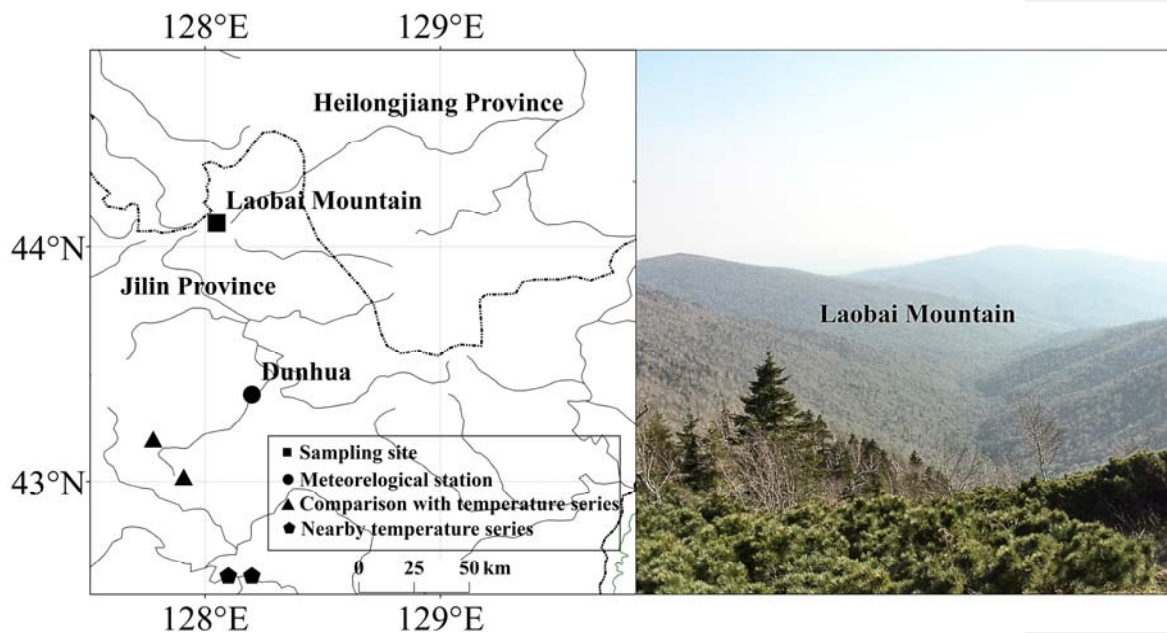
128°E 129°E

Heilongjiang Province

Laobai Mountain

44°N

Jilin Province

Dunhua

43°N

■ Sampling site
● Meterelogical station
▲ Comparison with temperature series
⬟ Nearby temperature series

0 25 50 km

128°E 129°E

Laobai Mountain